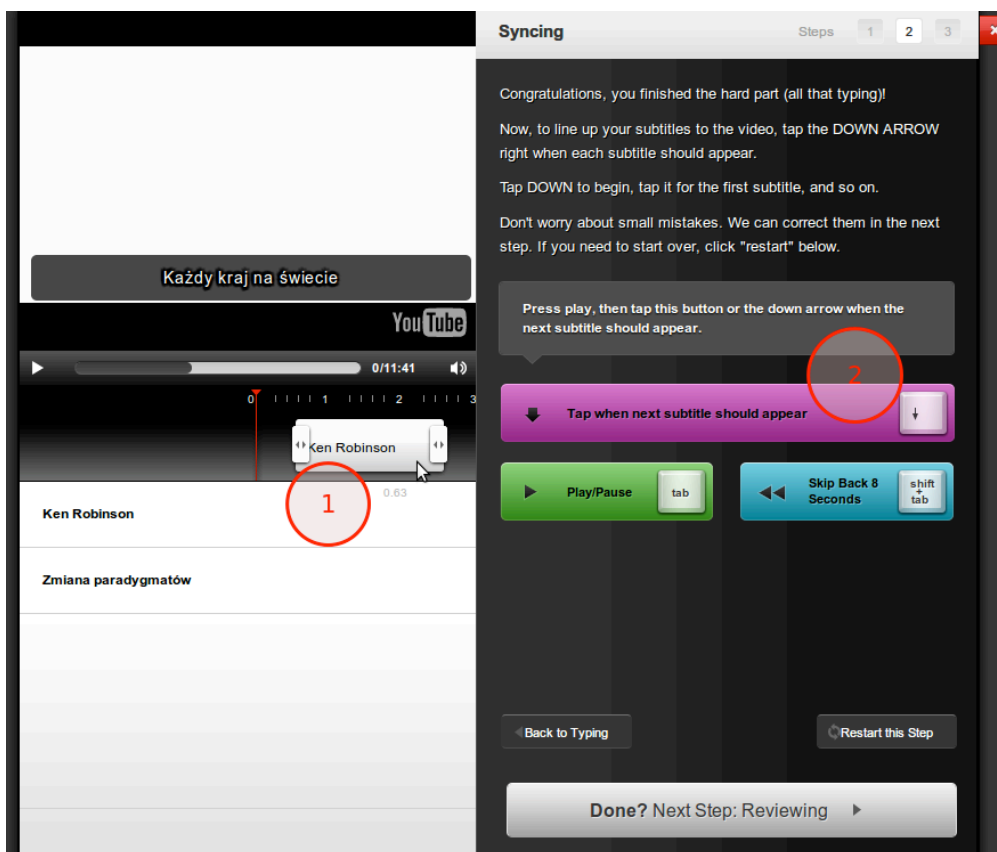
Każdy kraj na świecie

YouTube

0/11:41

0 1 2 3

Ken Robinson

0.63

1

Ken Robinson

Zmiana paradygmatów

Syncing

Steps 1 2 3

Congratulations, you finished the hard part (all that typing)!

Now, to line up your subtitles to the video, tap the DOWN ARROW right when each subtitle should appear.

Tap DOWN to begin, tap it for the first subtitle, and so on.

Don't worry about small mistakes. We can correct them in the next step. If you need to start over, click "restart" below.

Press play, then tap this button or the down arrow when the next subtitle should appear.

2

Tap when next subtitle should appear

Play/Pause tab

Skip Back 8 Seconds shift + tab

Back to Typing

Restart this Step

Done? Next Step: Reviewing